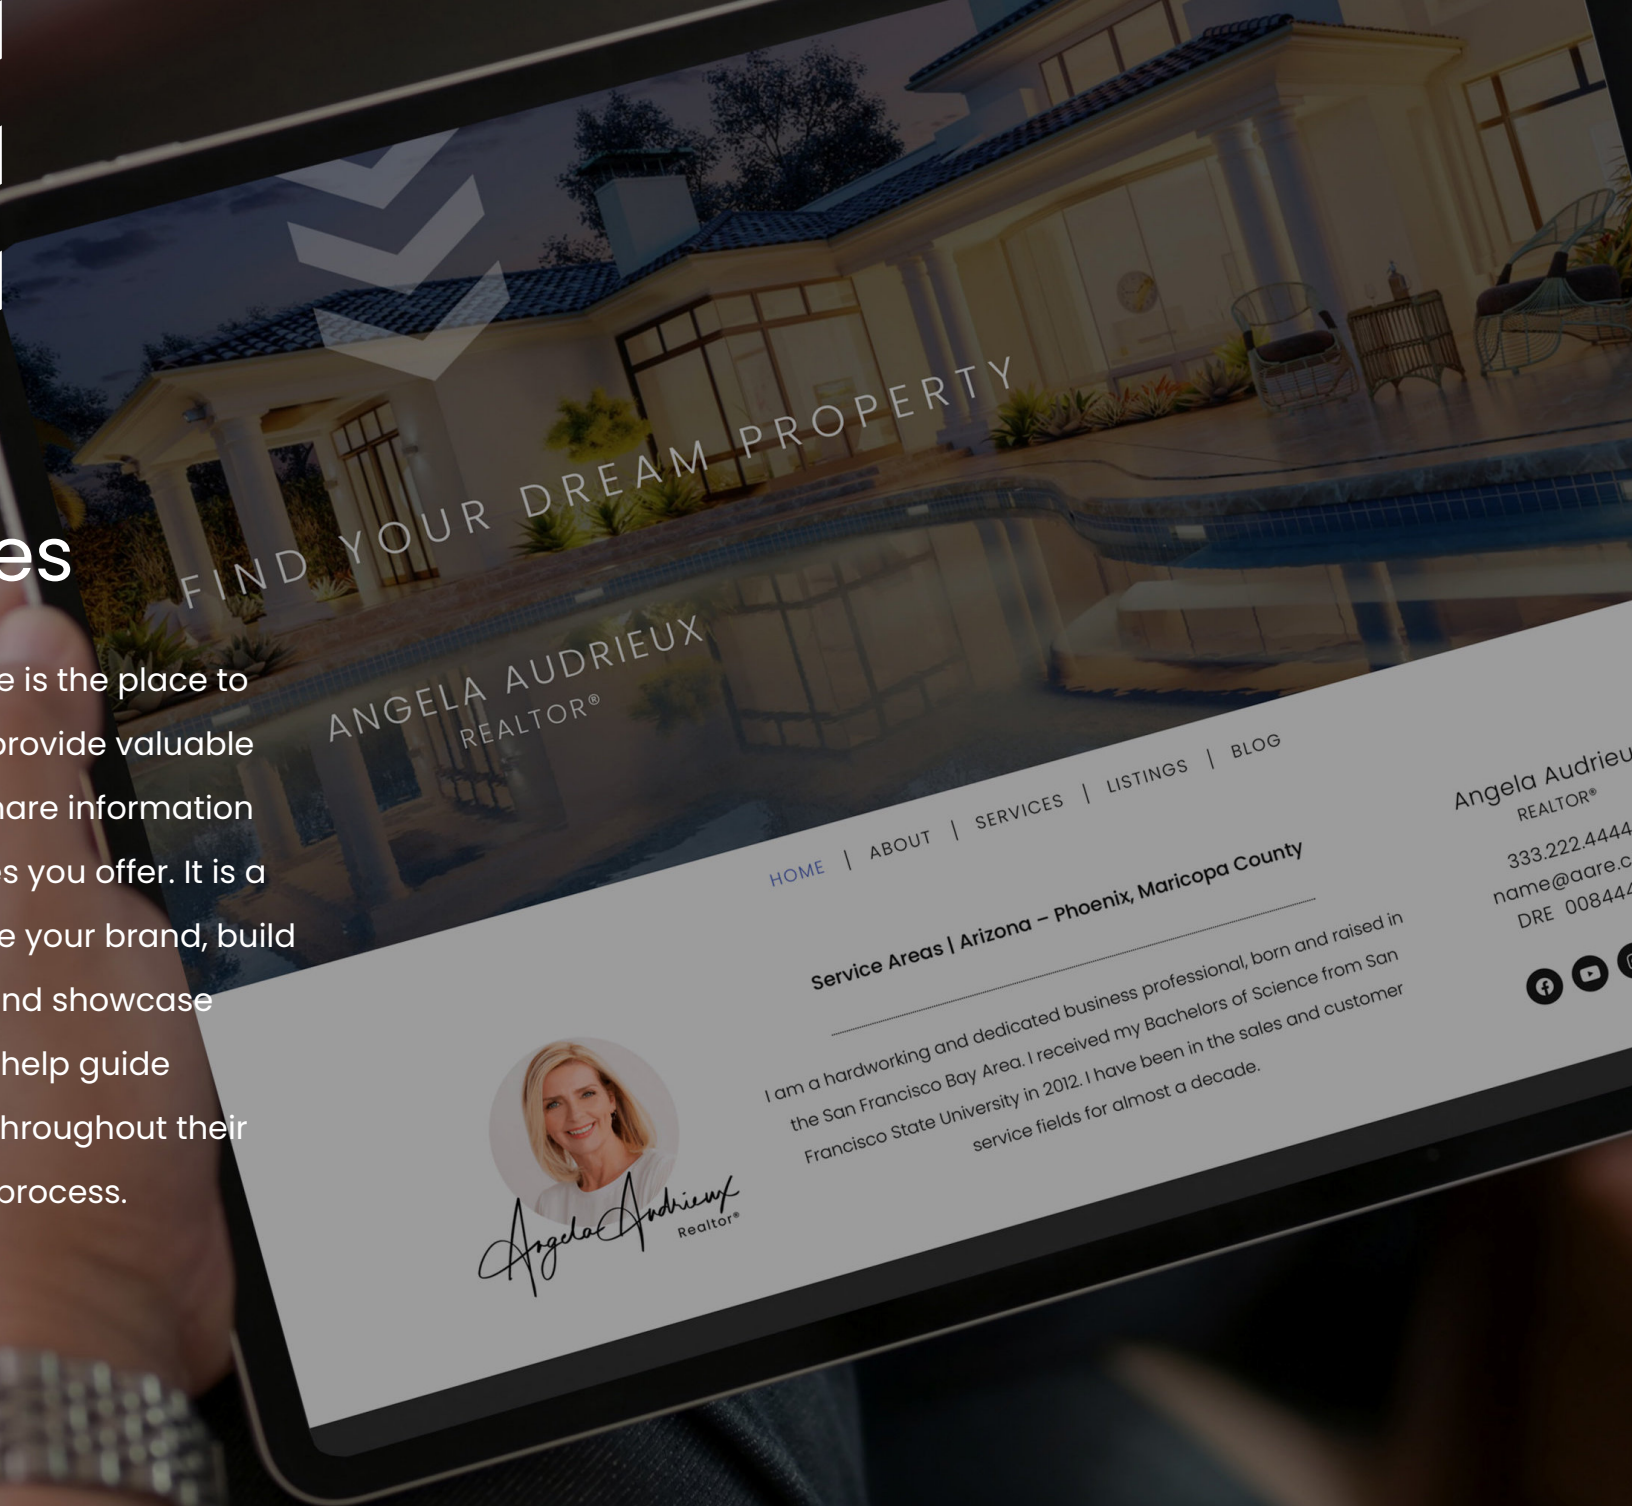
es

e is the place to provide valuable hare information es you offer. It is a e your brand, build nd showcase help guide hroughout their process.

FIND YOUR DREAM PROPERTY

ANGELA AUDRIEUX
REALTOR®

HOME | ABOUT | SERVICES | LISTINGS | BLOG

Service Areas | Arizona – Phoenix, Maricopa County

I am a hardworking and dedicated business professional, born and raised in the San Francisco Bay Area. I received my Bachelors of Science from San Francisco State University in 2012. I have been in the sales and customer service fields for almost a decade.

Angela Audrieux
Realtor®

Angela Audrieu
REALTOR®
333.222.4444
name@aare.c
DRE 008444